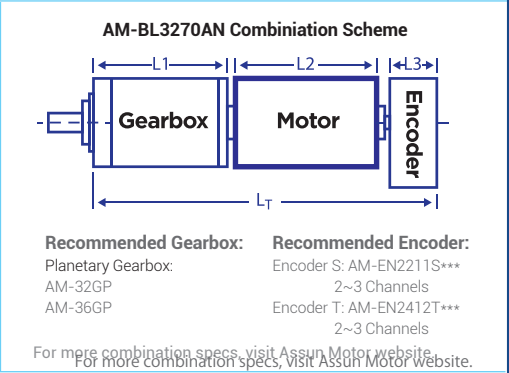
AM-BL3270AN Combiniation Scheme

L1
L2
L3

Gearbox
Motor
Encoder

$L_T$

Recommended Gearbox:
Planetary Gearbox:
AM-32GP
AM-36GP

Recommended Encoder:
Encoder S: AM-EN2211S***
2~3 Channels
Encoder T: AM-EN2412T***
2~3 Channels

For more combination specs, visit Assun Motor website.
For more combination specs, visit Assun Motor website.